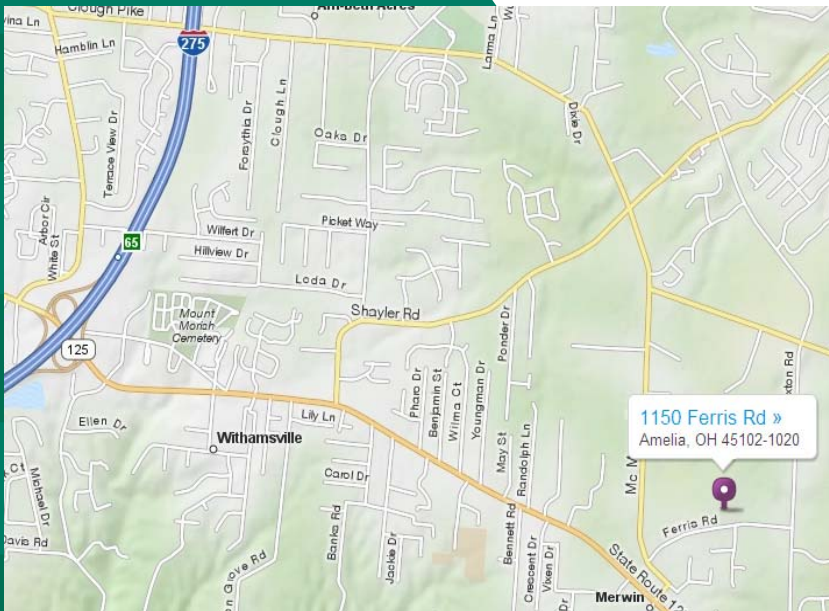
Clough Pike
Amberth Acres
Lama Ln
Hamblin Ln
275
Terrace View Dr
Forsythia Dr
Clough Ln
Oaks Dr
Dixie Dr
Arbor Dr
White St
Wilfert Dr
Picket Way
65
Hillview Dr
Loda Dr
Shayler Rd
Mount Moriah Cemetery
125
Ponder Dr
Pharo Dr
Benjamin St
Wilma Ct
Youngman Dr
Lily Ln
Ellen Dr
Withamsville
Michael Dr
Carol Dr
May St
Randolph Ln
1150 Ferris Rd »
Amelia, OH 45102-1020
Mc M
Ferris Rd
Banks Rd
Jackie Dr
Bennett Rd
Crescent Dr
Vixen Dr
Davis Rd
Glen Grove Rd
State Route 12
Merwin
Paxton Rd